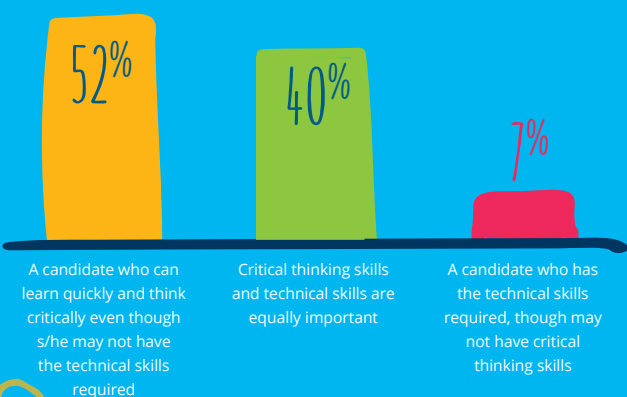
52%

40%

7%

A candidate who can learn quickly and think critically even though s/he may not have the technical skills required

Critical thinking skills and technical skills are equally important

A candidate who has the technical skills required, though may not have critical thinking skills